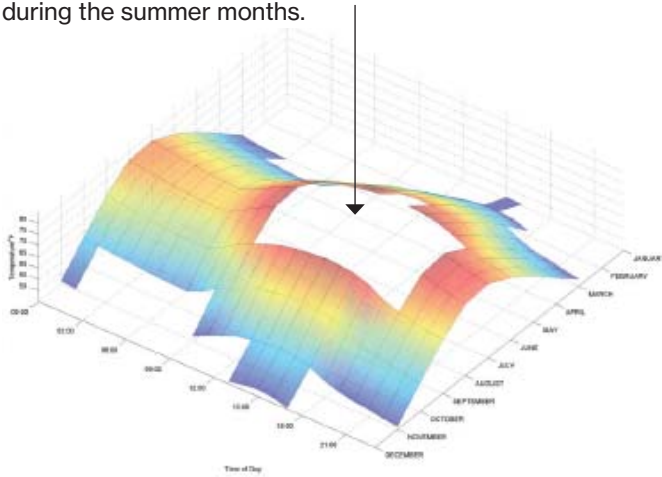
during the summer months.

JANUARY
FEBRUARY
MARCH
APRIL
MAY
JUNE
JULY
AUGUST
SEPTEMBER
OCTOBER
NOVEMBER
DECEMBER

Temperature (°F)
85
80
75
70
65
60
55

00:00
03:00
06:00
09:00
12:00
15:00
18:00
21:00

Time of Day